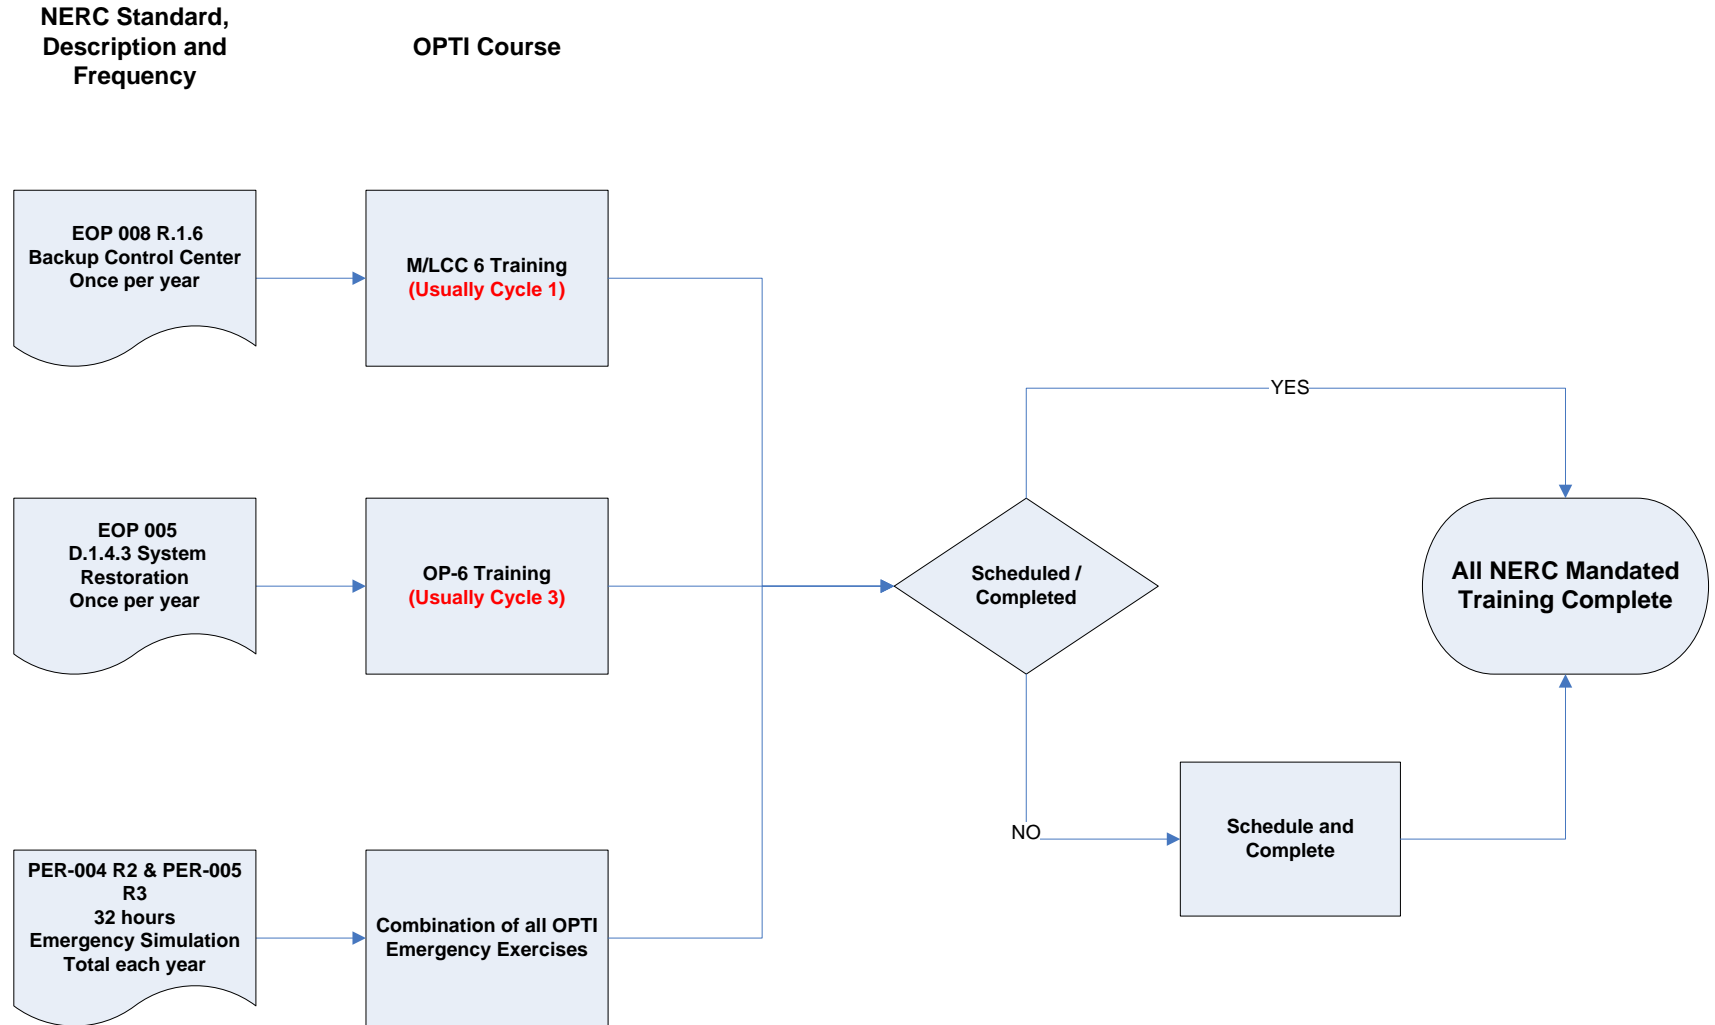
NERC Standard, Description and Frequency

OPTI Course

EOP 008 R.1.6
Backup Control Center
Once per year

M/LCC 6 Training
(Usually Cycle 1)

EOP 005
D.1.4.3 System
Restoration
Once per year

OP-6 Training
(Usually Cycle 3)

PER-004 R2 & PER-005 R3
32 hours
Emergency Simulation
Total each year

Combination of all OPTI Emergency Exercises

Scheduled / Completed

YES

All NERC Mandated Training Complete

NO

Schedule and Complete